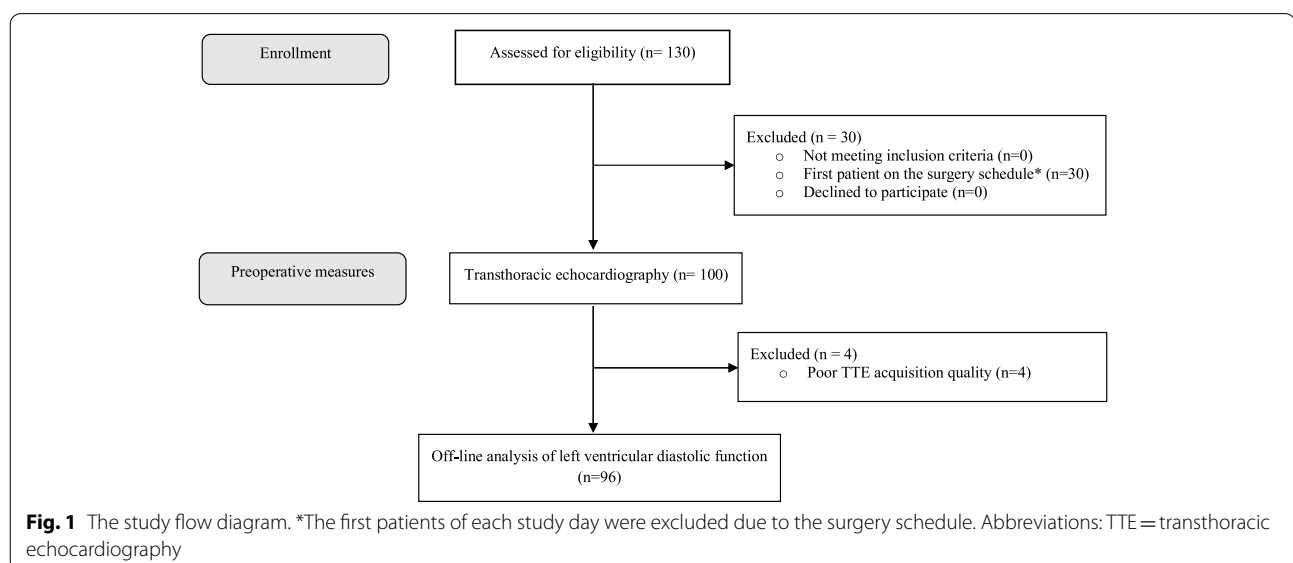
Enrollment

Assessed for eligibility (n= 130)

Excluded (n = 30)
o Not meeting inclusion criteria (n=0)
o First patient on the surgery schedule* (n=30)
o Declined to participate (n=0)

Preoperative measures

Transthoracic echocardiography (n= 100)

Excluded (n = 4)
o Poor TTE acquisition quality (n=4)

Off-line analysis of left ventricular diastolic function (n=96)

**Fig. 1** The study flow diagram. *The first patients of each study day were excluded due to the surgery schedule. Abbreviations: TTE = transthoracic echocardiography